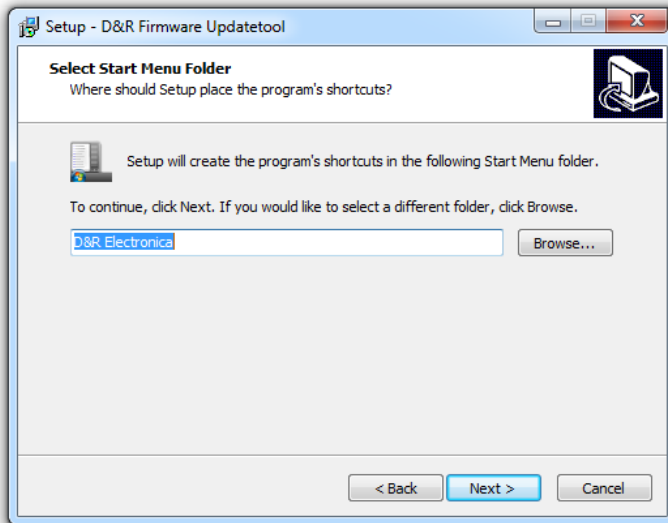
Setup - D&R Firmware Updatetool

Select Start Menu Folder
Where should Setup place the program's shortcuts?

Setup will create the program's shortcuts in the following Start Menu folder.

To continue, click Next. If you would like to select a different folder, click Browse.

D&R Electronica

Browse...

< Back
Next >
Cancel